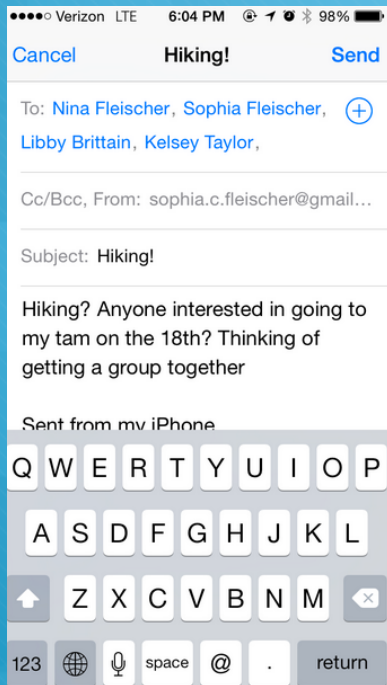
●●●●○ Verizon LTE 6:04 PM 98%

Cancel Hiking! Send

To: Nina Fleischer, Sophia Fleischer, Libby Brittain, Kelsey Taylor,

Cc/Bcc, From: sophia.c.fleischer@gmail...

Subject: Hiking!

Hiking? Anyone interested in going to my tam on the 18th? Thinking of getting a group together

Sent from my iPhone

Q W E R T Y U I O P
A S D F G H J K L
Z X C V B N M
123 space @ . return